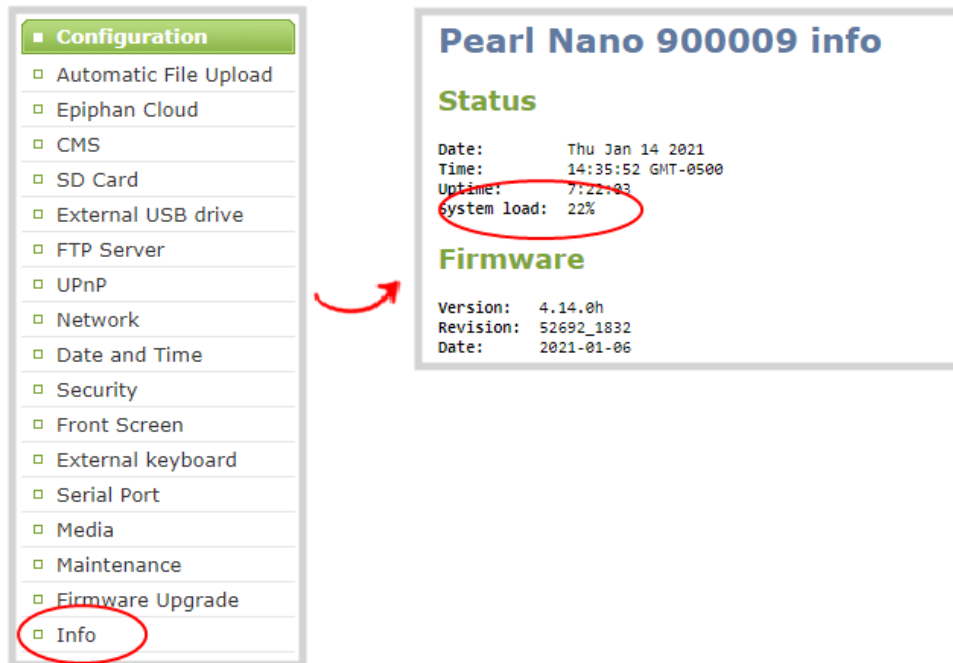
Configuration
Automatic File Upload
Epiphan Cloud
CMS
SD Card
External USB drive
FTP Server
UPnP
Network
Date and Time
Security
Front Screen
External keyboard
Serial Port
Media
Maintenance
Firmware Upgrade
Info

Pearl Nano 900009 info

Status

Date: Thu Jan 14 2021
Time: 14:35:52 GMT-0500
Uptime: 7:22:03
System load: 22%

Firmware

Version: 4.14.0h
Revision: 52692_1832
Date: 2021-01-06